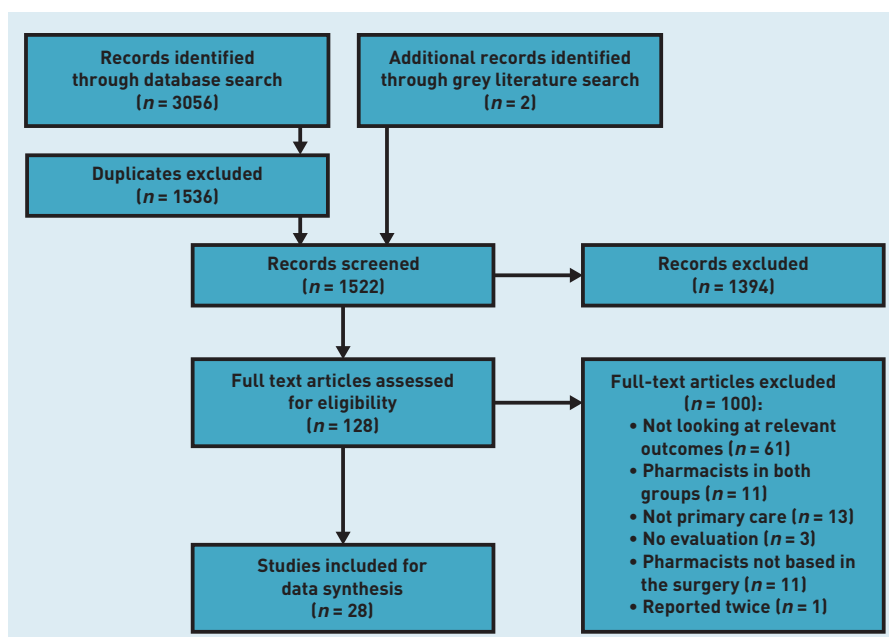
Records identified through database search ($n$ = 3056)

Additional records identified through grey literature search ($n$ = 2)

Duplicates excluded ($n$ = 1536)

Records screened ($n$ = 1522)

Records excluded ($n$ = 1394)

Full text articles assessed for eligibility ($n$ = 128)

Full-text articles excluded ($n$ = 100):
• Not looking at relevant outcomes ($n$ = 61)
• Pharmacists in both groups ($n$ = 11)
• Not primary care ($n$ = 13)
• No evaluation ($n$ = 3)
• Pharmacists not based in the surgery ($n$ = 11)
• Reported twice ($n$ = 1)

Studies included for data synthesis ($n$ = 28)